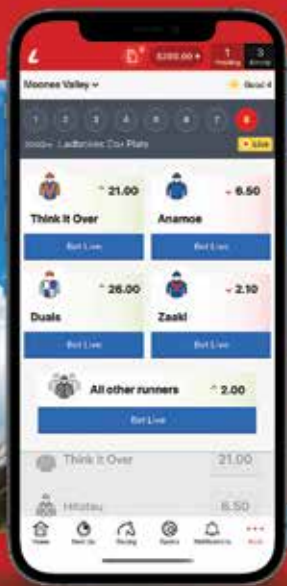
$200.00 + | 1 Pending | 3 Betslip

Moonee Valley

Good 4

1 2 3 4 5 6 7 8

Ladbrokes Cox Plate

Live

Think It Over ^ 21.00

Bet Live

Anamoe ˅ 6.50

Bet Live

Duais ^ 26.00

Bet Live

Zaaki ˅ 2.10

Bet Live

All other runners ^ 2.00

Bet Live

Think It Over 21.00

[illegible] 6.50

Home Next Up Racing Sports Notifications More